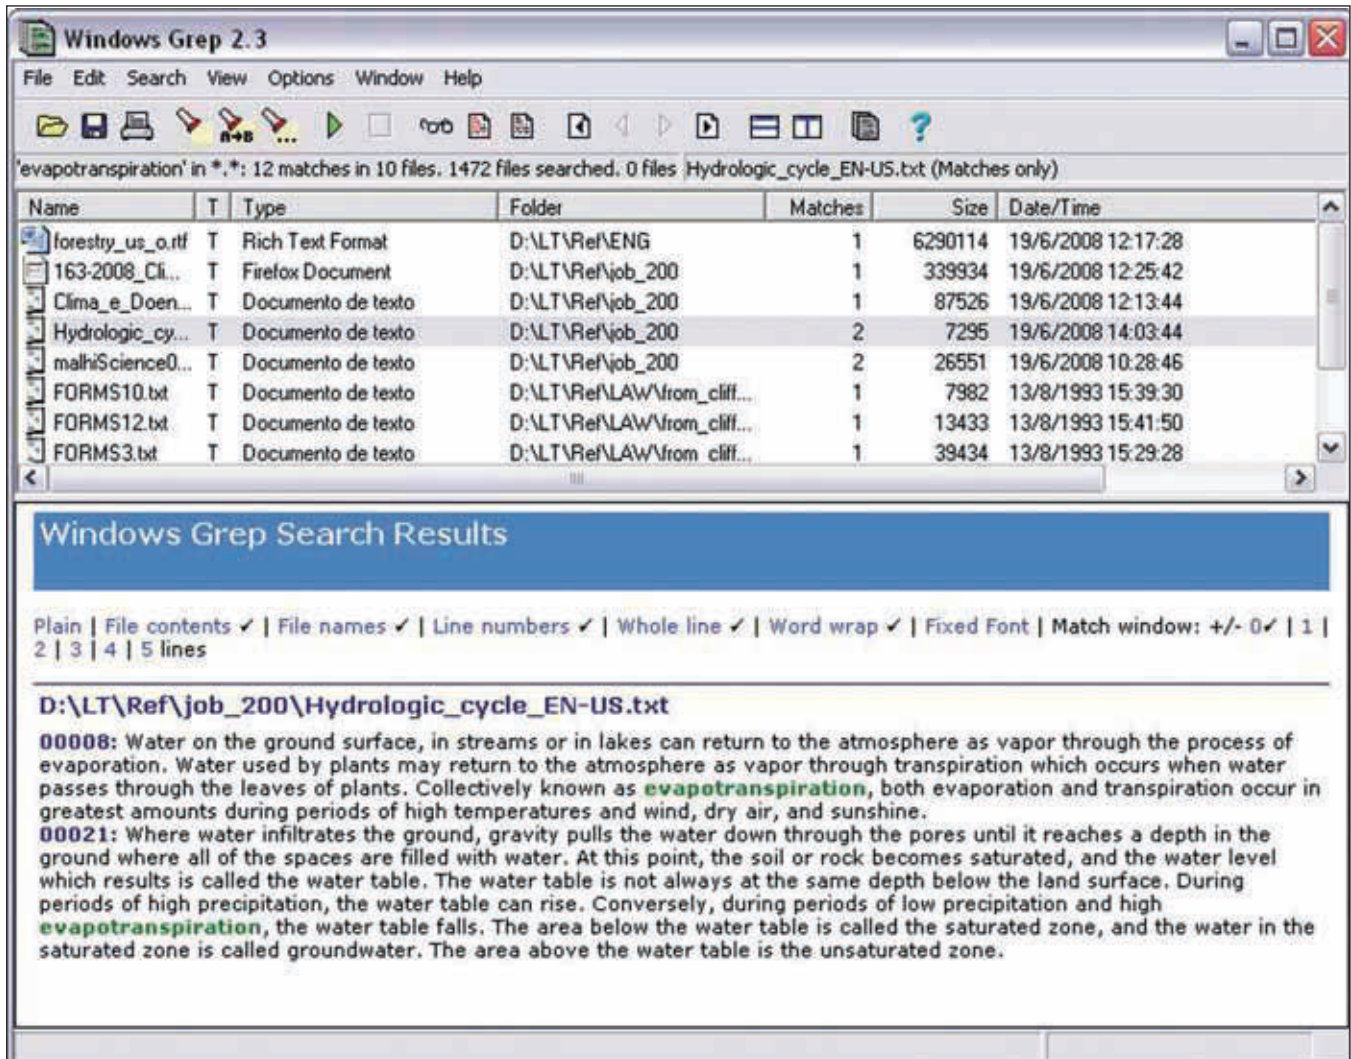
Windows Grep 2.3

File Edit Search View Options Window Help

'evapotranspiration' in *.*: 12 matches in 10 files. 1472 files searched. 0 files Hydrologic_cycle_EN-US.txt (Matches only)

| Name | T | Type | Folder | Matches | Size | Date/Time |
|---|---|---|---|---|---|---|
| forestry_us_o.rtf | T | Rich Text Format | D:\LT\Ref\ENG | 1 | 6290114 | 19/6/2008 12:17:28 |
| 163-2008_Cli... | T | Firefox Document | D:\LT\Ref\job_200 | 1 | 339934 | 19/6/2008 12:25:42 |
| Clima_e_Doen... | T | Documento de texto | D:\LT\Ref\job_200 | 1 | 87526 | 19/6/2008 12:13:44 |
| Hydrologic_cy... | T | Documento de texto | D:\LT\Ref\job_200 | 2 | 7295 | 19/6/2008 14:03:44 |
| malhiScience0... | T | Documento de texto | D:\LT\Ref\job_200 | 2 | 26551 | 19/6/2008 10:28:46 |
| FORMS10.txt | T | Documento de texto | D:\LT\Ref\LAW\from_cliff... | 1 | 7982 | 13/8/1993 15:39:30 |
| FORMS12.txt | T | Documento de texto | D:\LT\Ref\LAW\from_cliff... | 1 | 13433 | 13/8/1993 15:41:50 |
| FORMS3.txt | T | Documento de texto | D:\LT\Ref\LAW\from_cliff... | 1 | 39434 | 13/8/1993 15:29:28 |

Windows Grep Search Results

Plain | File contents ✓ | File names ✓ | Line numbers ✓ | Whole line ✓ | Word wrap ✓ | Fixed Font | Match window: +/- 0✓ | 1 | 2 | 3 | 4 | 5 lines

D:\LT\Ref\job_200\Hydrologic_cycle_EN-US.txt

00008: Water on the ground surface, in streams or in lakes can return to the atmosphere as vapor through the process of evaporation. Water used by plants may return to the atmosphere as vapor through transpiration which occurs when water passes through the leaves of plants. Collectively known as evapotranspiration, both evaporation and transpiration occur in greatest amounts during periods of high temperatures and wind, dry air, and sunshine.
00021: Where water infiltrates the ground, gravity pulls the water down through the pores until it reaches a depth in the ground where all of the spaces are filled with water. At this point, the soil or rock becomes saturated, and the water level which results is called the water table. The water table is not always at the same depth below the land surface. During periods of high precipitation, the water table can rise. Conversely, during periods of low precipitation and high evapotranspiration, the water table falls. The area below the water table is called the saturated zone, and the water in the saturated zone is called groundwater. The area above the water table is the unsaturated zone.